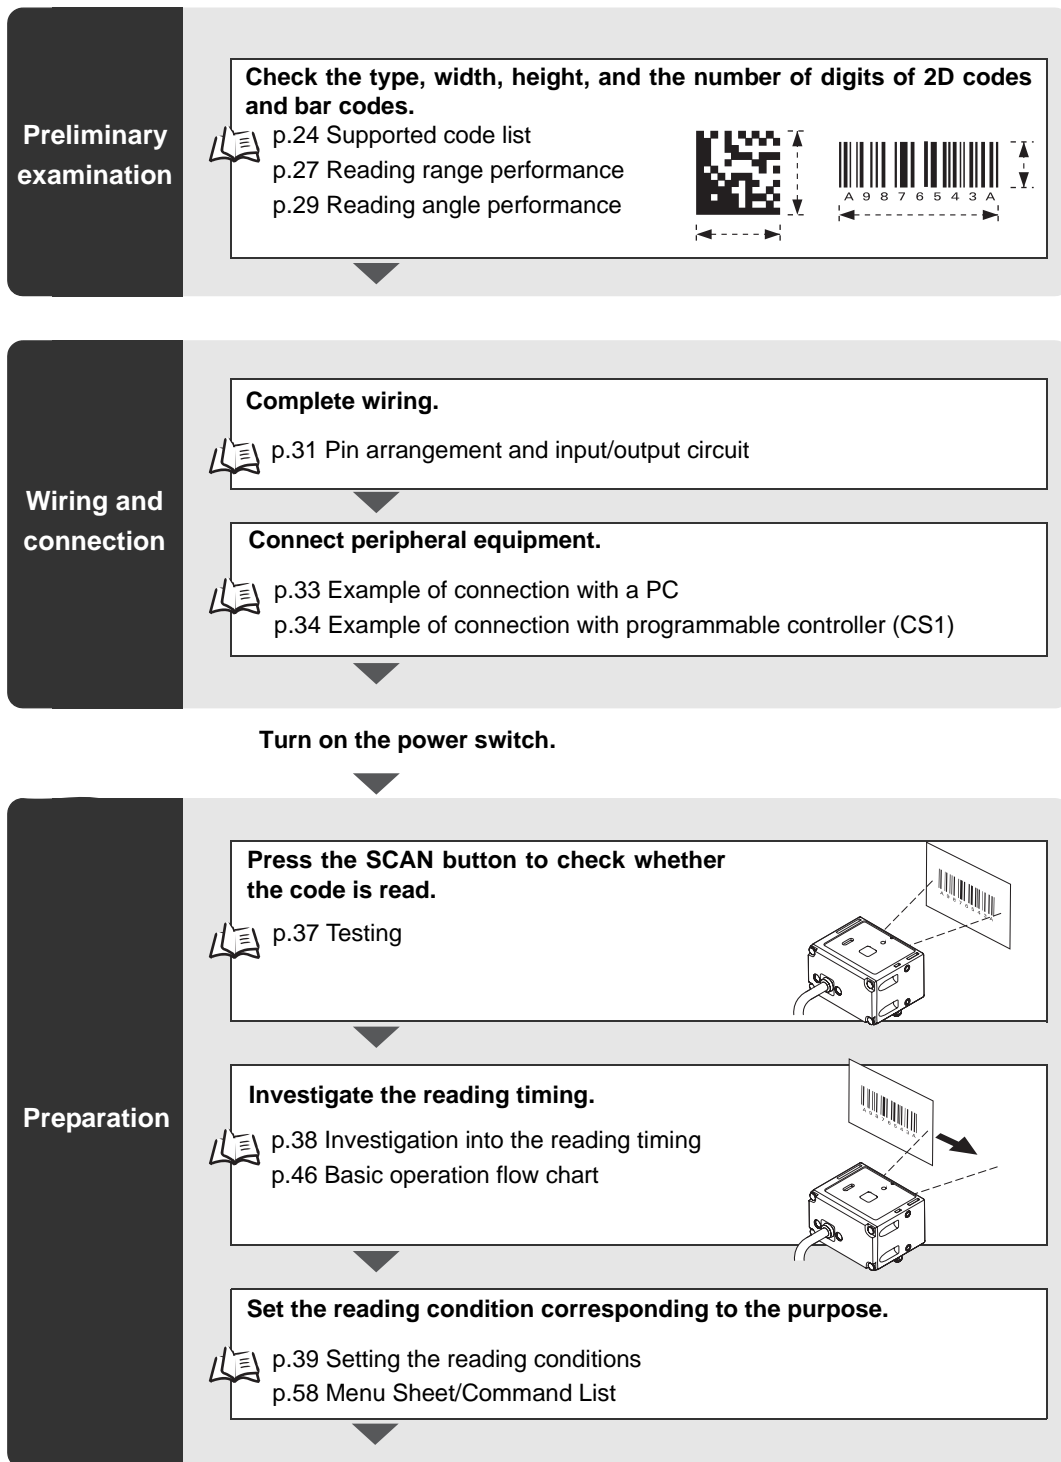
Preliminary examination

Check the type, width, height, and the number of digits of 2D codes and bar codes.

p.24 Supported code list
p.27 Reading range performance
p.29 Reading angle performance

A 9 8 7 6 5 4 3 A

Wiring and connection

Complete wiring.

p.31 Pin arrangement and input/output circuit

Connect peripheral equipment.

p.33 Example of connection with a PC
p.34 Example of connection with programmable controller (CS1)

Turn on the power switch.

Preparation

Press the SCAN button to check whether the code is read.

p.37 Testing

Investigate the reading timing.

p.38 Investigation into the reading timing
p.46 Basic operation flow chart

Set the reading condition corresponding to the purpose.

p.39 Setting the reading conditions
p.58 Menu Sheet/Command List